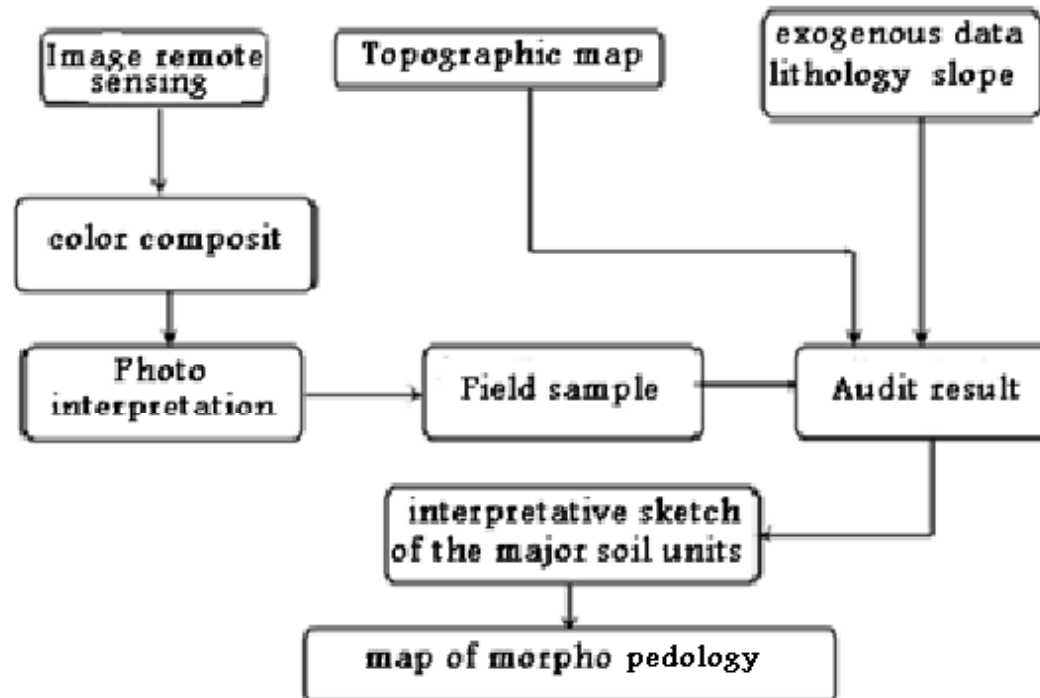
Image remote sensing

Topographic map

exogenous data lithology slope

color composit

Photo interpretation

Field sample

Audit result

interpretative sketch of the major soil units

map of morpho pedology